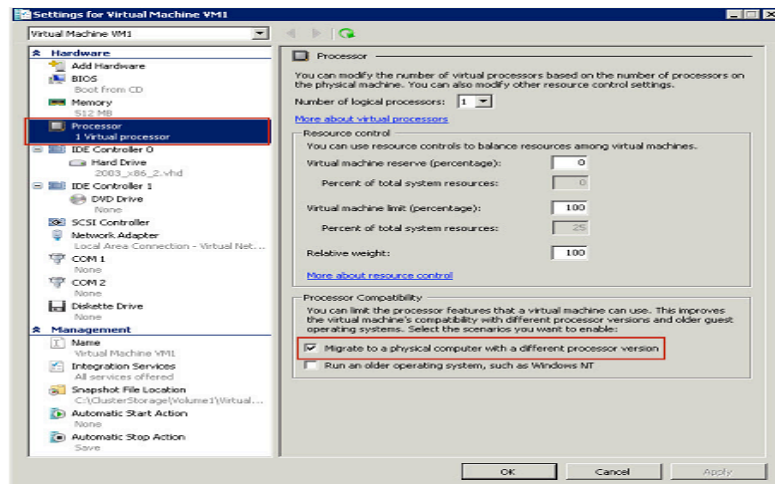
Settings for Virtual Machine VM1

Virtual Machine VM1

Hardware
Add Hardware
BIOS
Boot from CD
Memory
512 MB
Processor
1 Virtual processor
IDE Controller 0
Hard Drive
2003_x86_2.vhd
IDE Controller 1
DVD Drive
None
SCSI Controller
Network Adapter
Local Area Connection - Virtual Net...
COM 1
None
COM 2
None
Diskette Drive
None
Management
Name
Virtual Machine VM1
Integration Services
All services offered
Snapshot File Location
C:\ClusterStorage\Volume1\Virtual...
Automatic Start Action
None
Automatic Stop Action
Save

Processor

You can modify the number of virtual processors based on the number of processors on the physical machine. You can also modify other resource control settings.

Number of logical processors: 1

More about virtual processors

Resource control
You can use resource controls to balance resources among virtual machines.

Virtual machine reserve (percentage): 0
Percent of total system resources: 0

Virtual machine limit (percentage): 100
Percent of total system resources: 25

Relative weight: 100

More about resource control

Processor Compatibility
You can limit the processor features that a virtual machine can use. This improves the virtual machine's compatibility with different processor versions and older guest operating systems. Select the scenarios you want to enable:

Migrate to a physical computer with a different processor version
Run an older operating system, such as Windows NT

OK Cancel Apply